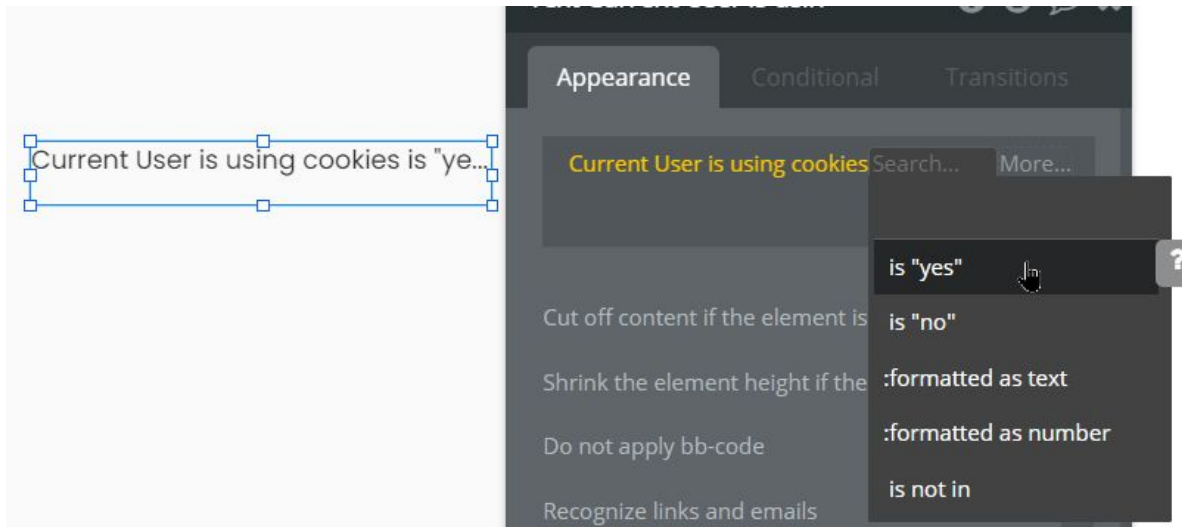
Current User is using cookies is "ye...

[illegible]

Appearance Conditional Transitions

Current User is using cookies Search... More...

is "yes"

is "no"

:formatted as text

:formatted as number

is not in

Cut off content if the element is

Shrink the element height if the

Do not apply bb-code

Recognize links and emails